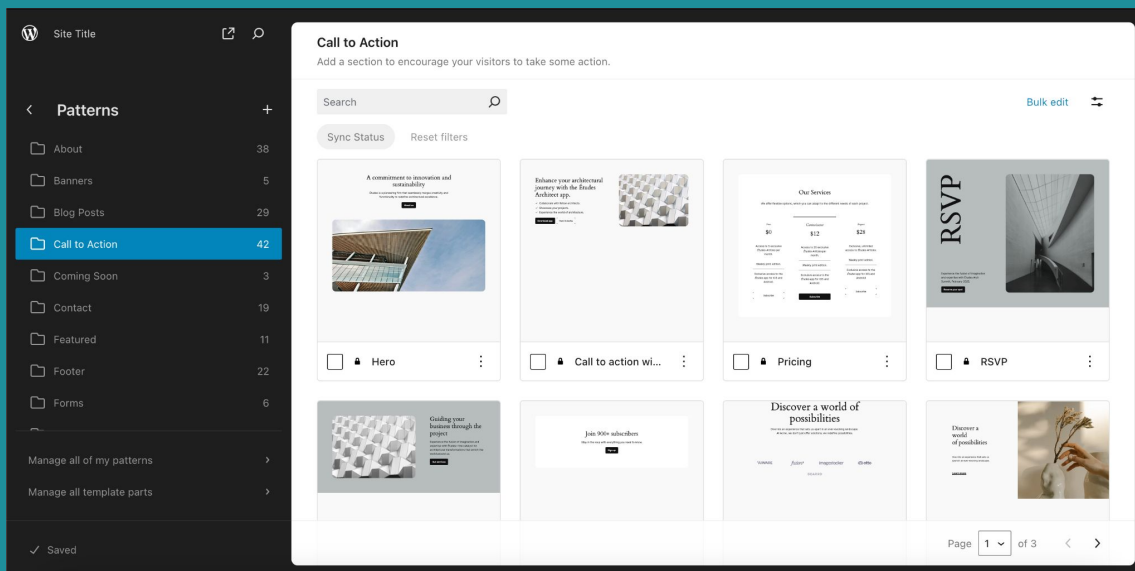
Site Title

Patterns

About 38
Banners 5
Blog Posts 29
Call to Action 42
Coming Soon 3
Contact 19
Featured 11
Footer 22
Forms 6

Manage all of my patterns
Manage all template parts

✓ Saved

Call to Action
Add a section to encourage your visitors to take some action.

Search

Bulk edit

Sync Status Reset filters

A commitment to innovation and sustainability

Hero

Enhance your architectural journey with the Études Architect app.

Call to action wi...

Our Services

$0 $12 $28

Pricing

RSVP

RSVP

Guiding your business through the project

Join 900+ subscribers

Discover a world of possibilities

Discover a world of possibilities

Page 1 of 3